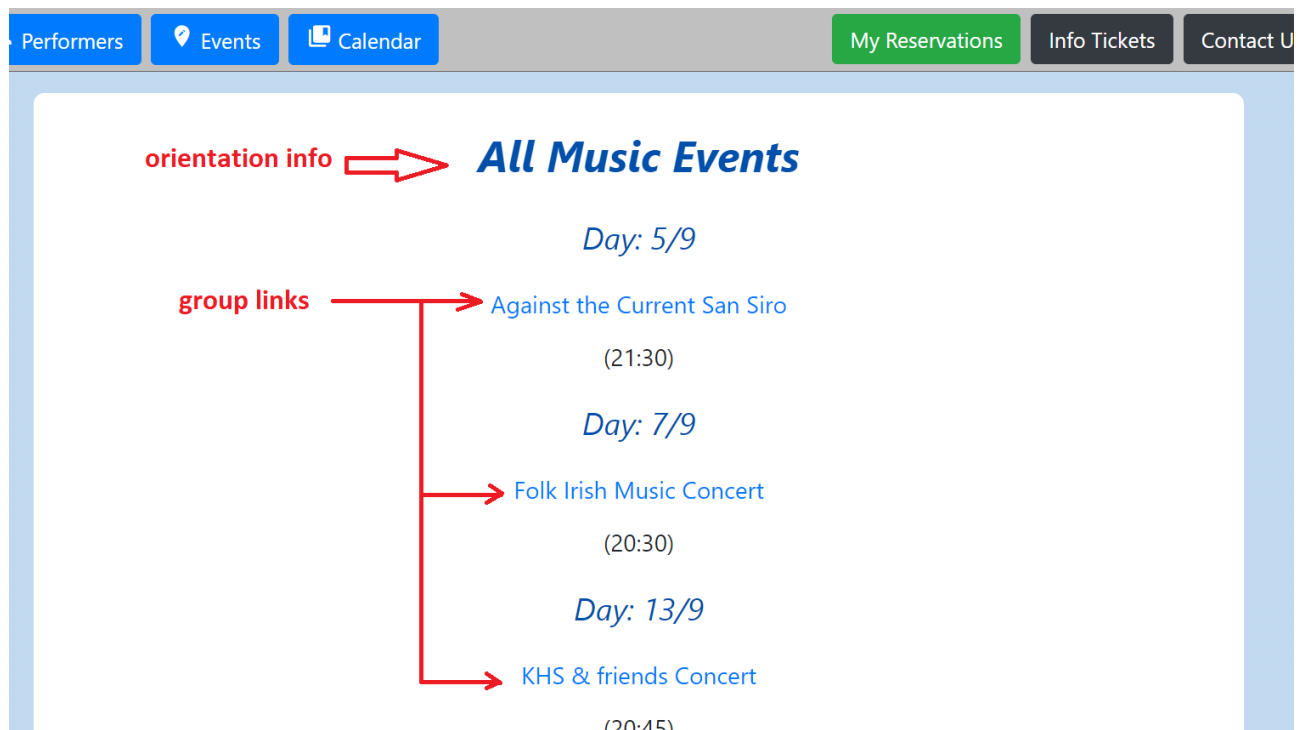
Performers Events Calendar My Reservations Info Tickets Contact U

orientation info

All Music Events

Day: 5/9

group links

Against the Current San Siro

(21:30)

Day: 7/9

Folk Irish Music Concert

(20:30)

Day: 13/9

KHS & friends Concert

(20:45)